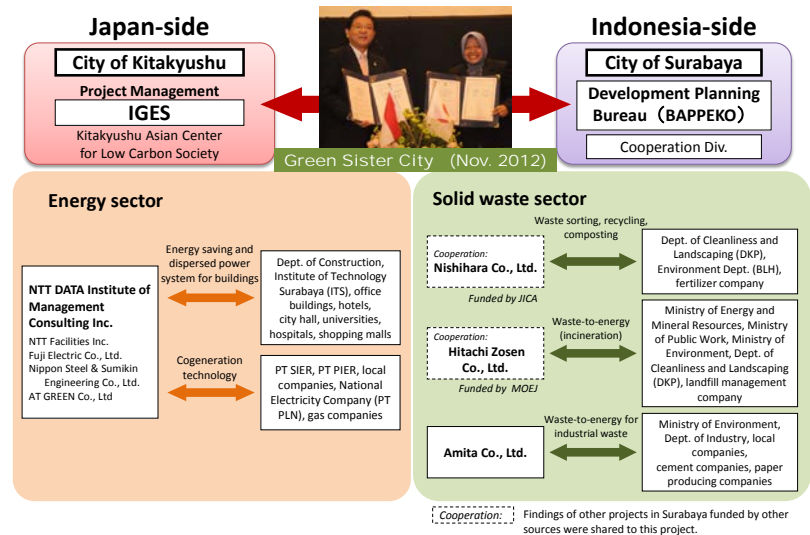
Japan-side

City of Kitakyushu

Project Management

IGES

Kitakyushu Asian Center for Low Carbon Society

Green Sister City (Nov. 2012)

Indonesia-side

City of Surabaya

Development Planning Bureau（BAPPEKO）

Cooperation Div.

Energy sector

NTT DATA Institute of Management Consulting Inc.

NTT Facilities Inc.
Fuji Electric Co., Ltd.
Nippon Steel & Sumikin Engineering Co., Ltd.
AT GREEN Co., Ltd

Energy saving and dispersed power system for buildings

Dept. of Construction, Institute of Technology Surabaya (ITS), office buildings, hotels, city hall, universities, hospitals, shopping malls

Cogeneration technology

PT SIER, PT PIER, local companies, National Electricity Company (PT PLN), gas companies

Solid waste sector

Waste sorting, recycling, composting

Cooperation:
Nishihara Co., Ltd.

Funded by JICA

Dept. of Cleanliness and Landscaping (DKP), Environment Dept. (BLH), fertilizer company

Waste-to-energy (incineration)

Cooperation:
Hitachi Zosen Co., Ltd.

Funded by MOEJ

Ministry of Energy and Mineral Resources, Ministry of Public Work, Ministry of Environment, Dept. of Cleanliness and Landscaping (DKP), landfill management company

Waste-to-energy for industrial waste

Amita Co., Ltd.

Ministry of Environment, Dept. of Industry, local companies, cement companies, paper producing companies

Cooperation: Findings of other projects in Surabaya funded by other sources were shared to this project.